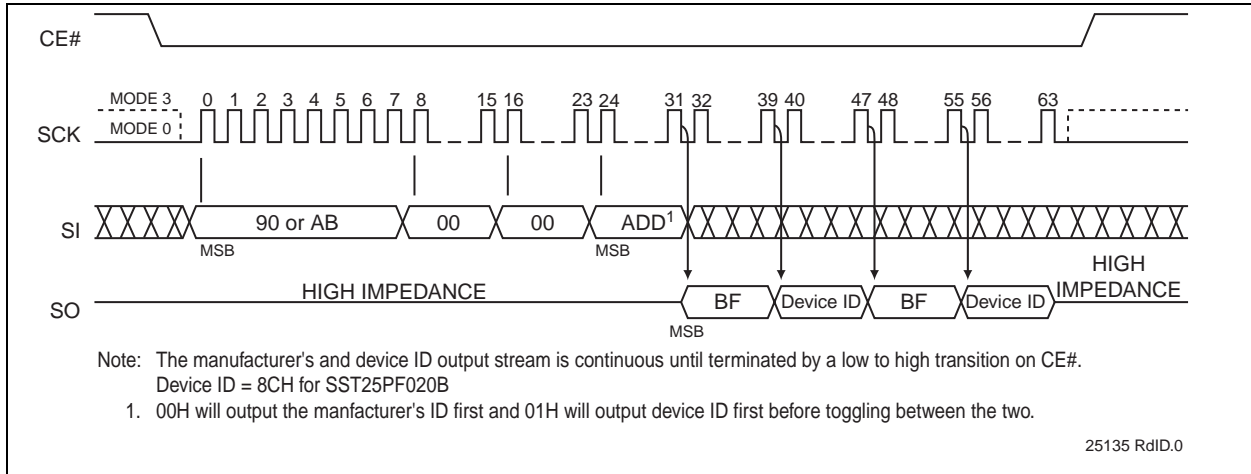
CE#

MODE 3
MODE 0
SCK
0 1 2 3 4 5 6 7 8 15 16 23 24 31 32 39 40 47 48 55 56 63

SI
90 or AB
00
00
ADD$^1$
MSB
MSB

SO
HIGH IMPEDANCE
BF
Device ID
BF
Device ID
HIGH IMPEDANCE
MSB

Note: The manufacturer's and device ID output stream is continuous until terminated by a low to high transition on CE#.
Device ID = 8CH for SST25PF020B

1. 00H will output the manfacturer's ID first and 01H will output device ID first before toggling between the two.

25135 RdID.0